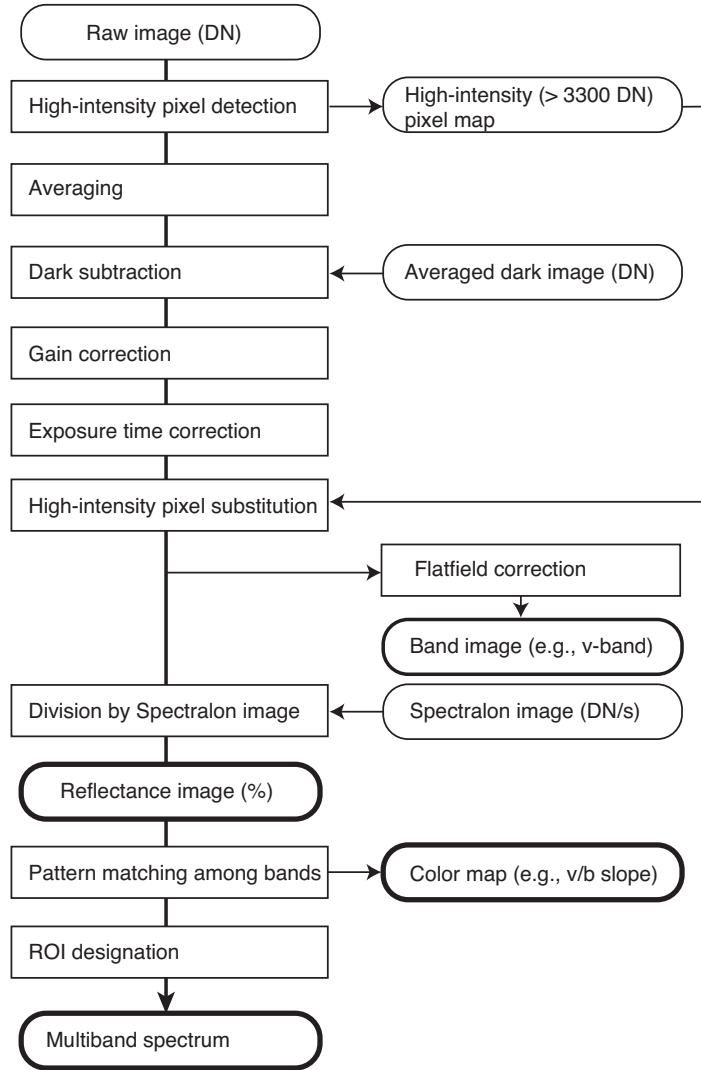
Raw image (DN)

High-intensity pixel detection

High-intensity (> 3300 DN) pixel map

Averaging

Dark subtraction

Averaged dark image (DN)

Gain correction

Exposure time correction

High-intensity pixel substitution

Flatfield correction

Band image (e.g., v-band)

Division by Spectralon image

Spectralon image (DN/s)

Reflectance image (%)

Pattern matching among bands

Color map (e.g., v/b slope)

ROI designation

Multiband spectrum